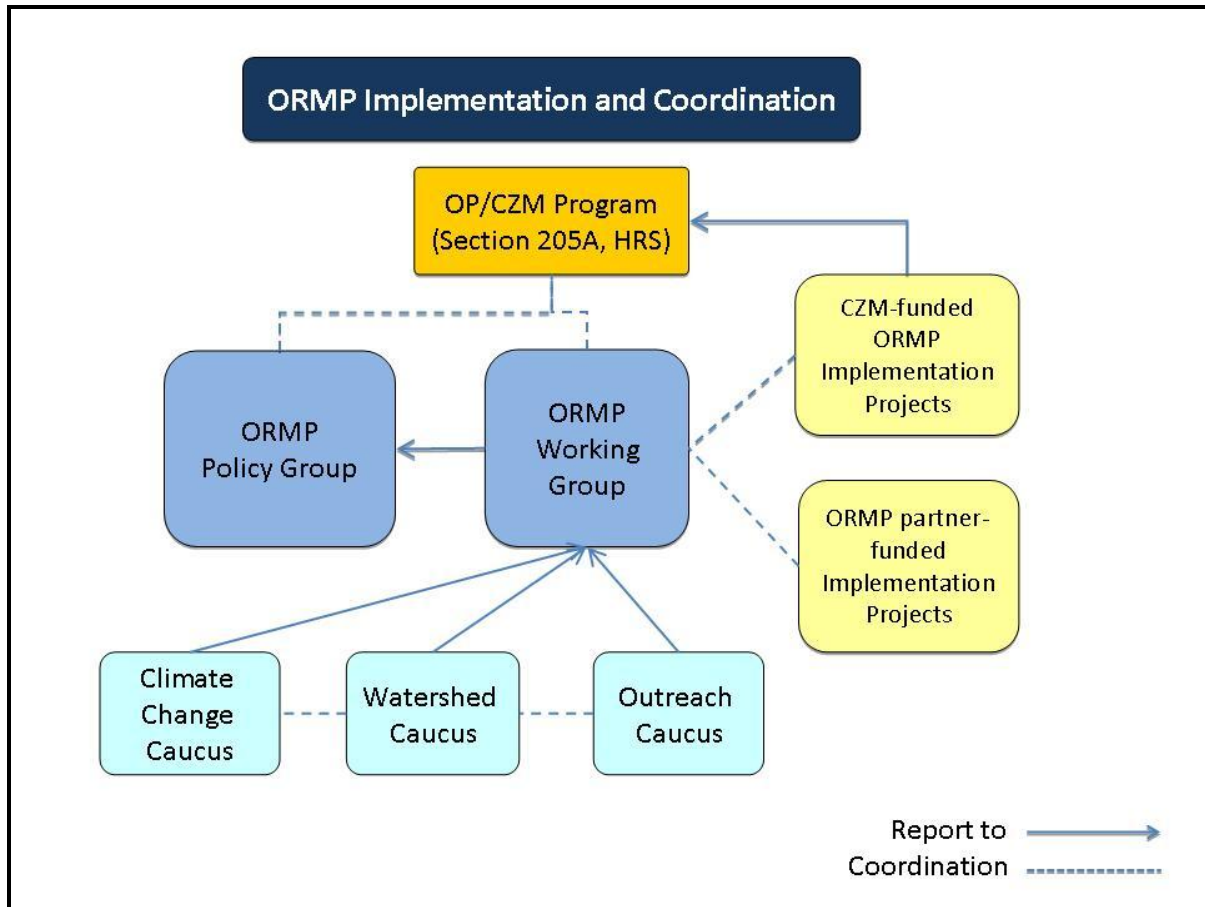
ORMP Implementation and Coordination

OP/CZM Program (Section 205A, HRS)

CZM-funded ORMP Implementation Projects

ORMP Policy Group

ORMP Working Group

ORMP partner-funded Implementation Projects

Climate Change Caucus

Watershed Caucus

Outreach Caucus

Report to

Coordination